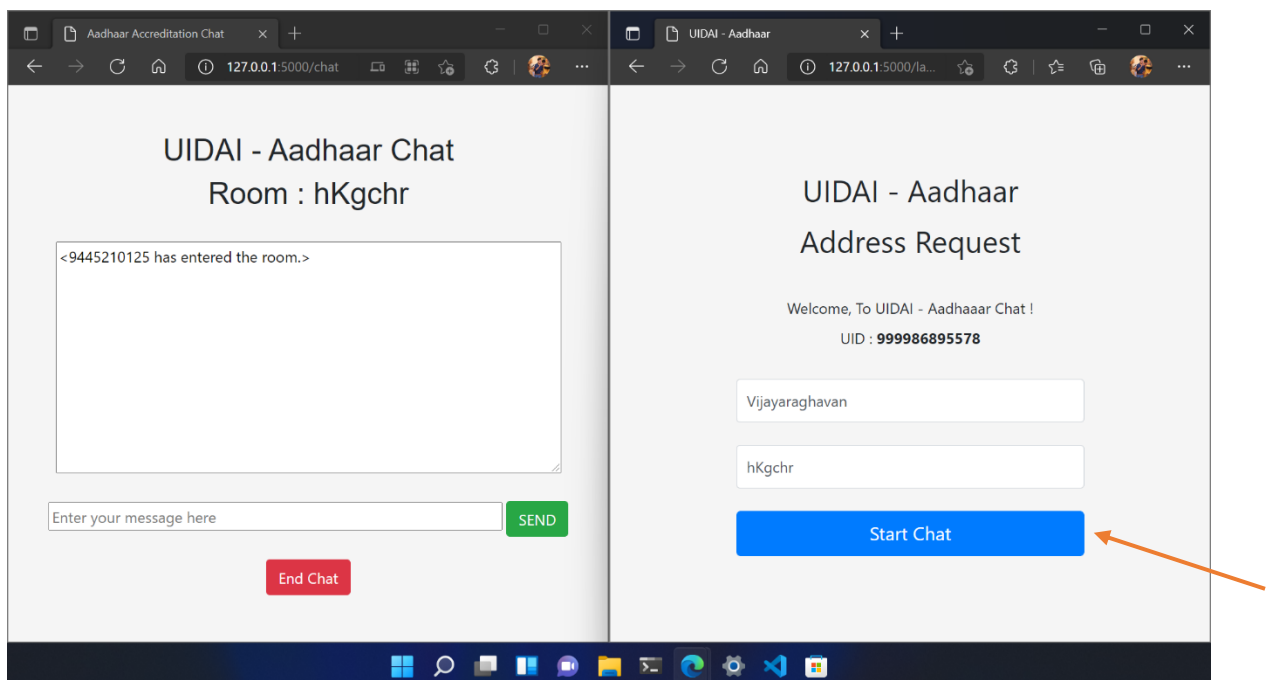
Aadhaar Accreditation Chat

127.0.0.1:5000/chat

UIDAI - Aadhaar Chat
Room : hKgchr

<9445210125 has entered the room.>

Enter your message here

SEND

End Chat

UIDAI - Aadhaar

127.0.0.1:5000/la...

UIDAI - Aadhaar
Address Request

Welcome, To UIDAI - Aadhaaar Chat !
UID : **999986895578**

Vijayaraghavan

hKgchr

Start Chat